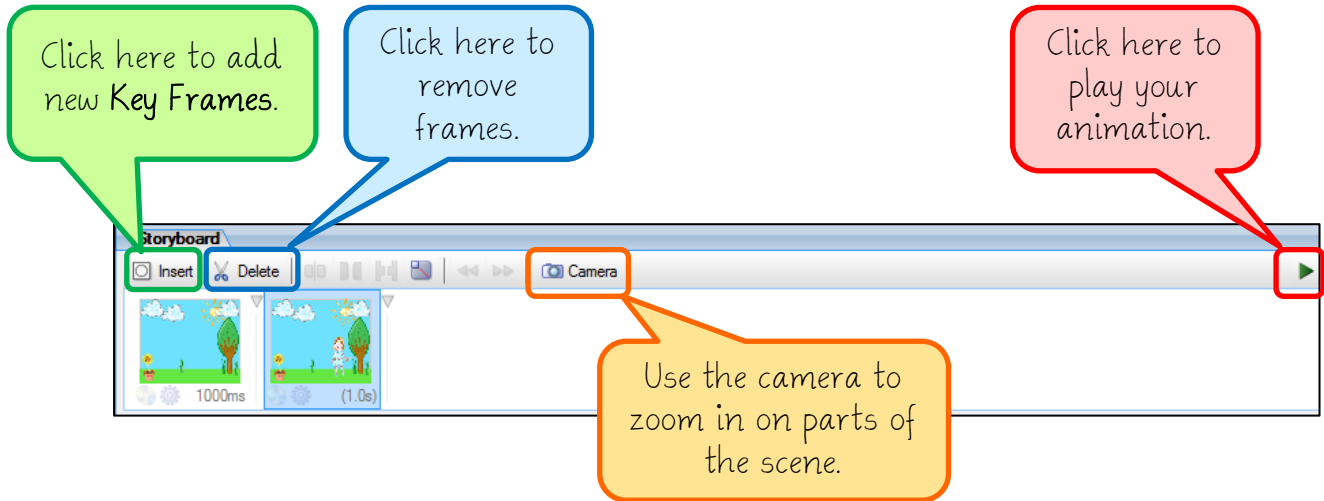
Click here to add new **Key Frames**.

Click here to remove frames.

Click here to play your animation.

Storyboard

Insert

Delete

Camera

1000ms

(1.0s)

Use the camera to zoom in on parts of the scene.